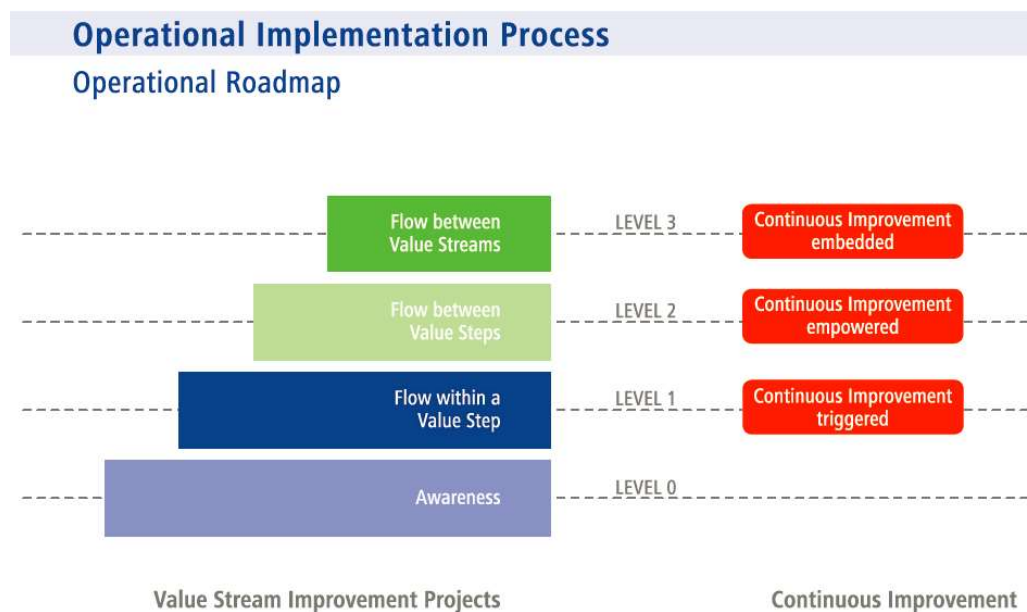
Operational Implementation Process
Operational Roadmap

Flow between Value Streams

LEVEL 3

Continuous Improvement embedded

Flow between Value Steps

LEVEL 2

Continuous Improvement empowered

Flow within a Value Step

LEVEL 1

Continuous Improvement triggered

Awareness

LEVEL 0

Value Stream Improvement Projects

Continuous Improvement